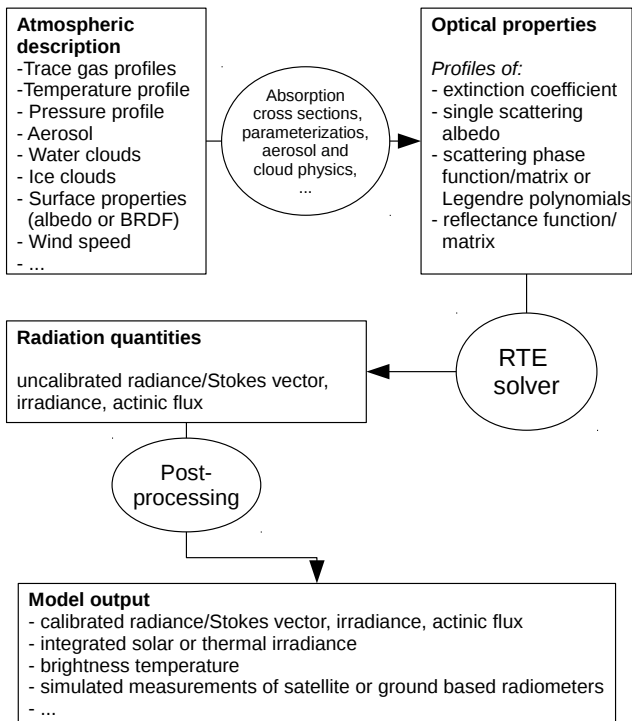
**Atmospheric description**
-Trace gas profiles
-Temperature profile
- Pressure profile
- Aerosol
- Water clouds
- Ice clouds
- Surface properties (albedo or BRDF)
- Wind speed
- ...

Absorption cross sections, parameterizatios, aerosol and cloud physics, ...

**Optical properties**

*Profiles of:*
- extinction coefficient
- single scattering albedo
- scattering phase function/matrix or Legendre polynomials
- reflectance function/ matrix

**Radiation quantities**

uncalibrated radiance/Stokes vector, irradiance, actinic flux

RTE solver

Post-processing

**Model output**
- calibrated radiance/Stokes vector, irradiance, actinic flux
- integrated solar or thermal irradiance
- brightness temperature
- simulated measurements of satellite or ground based radiometers
- ...